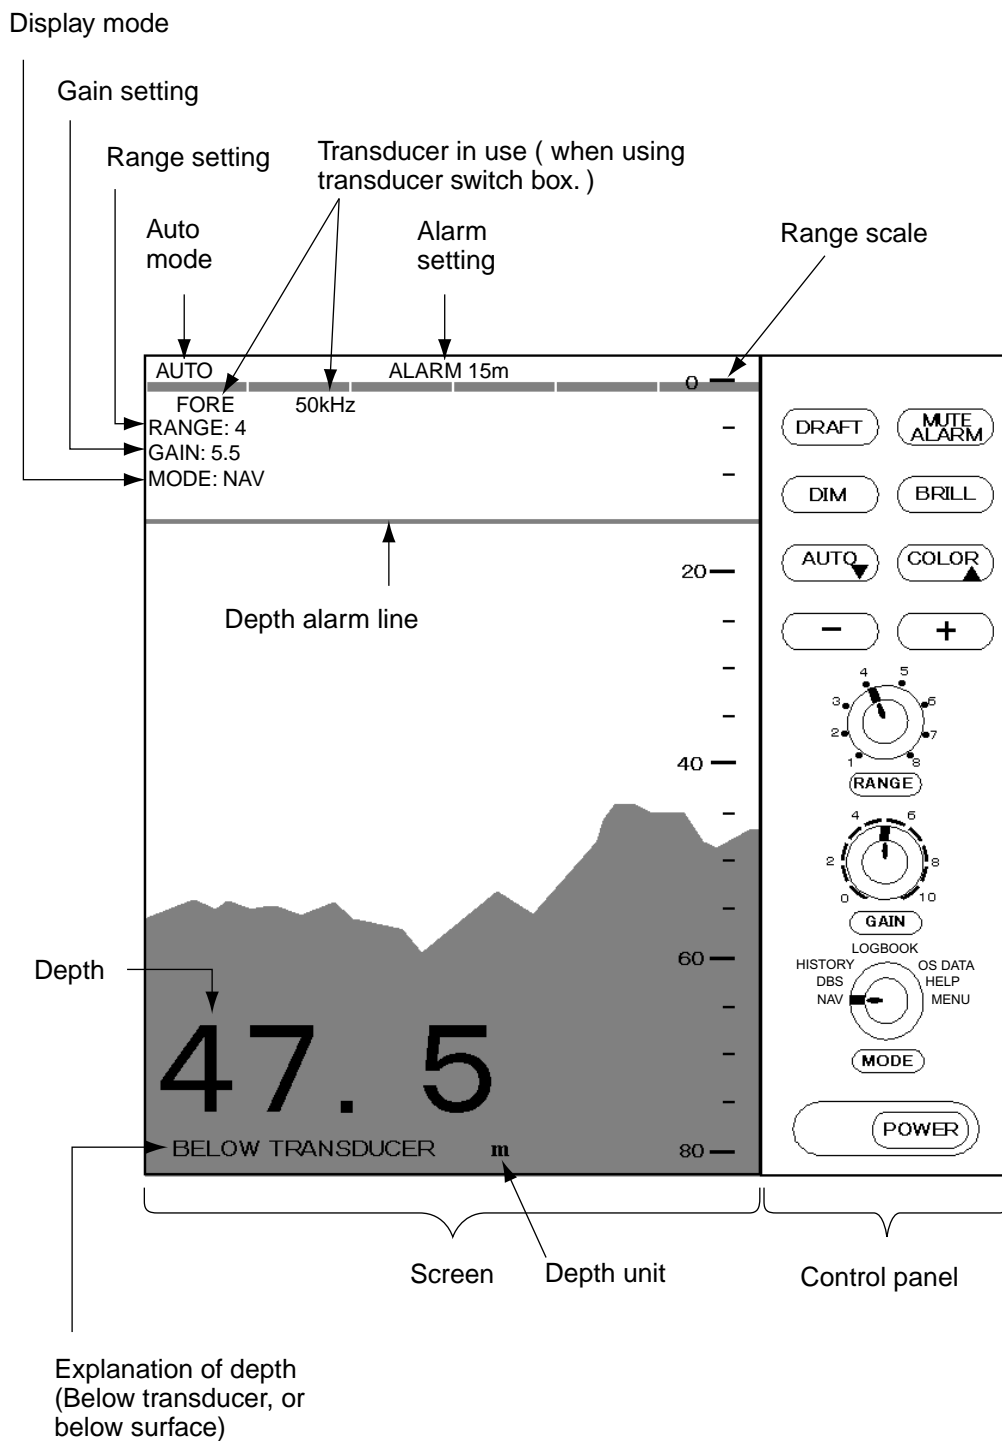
Display mode

Gain setting

Range setting

Transducer in use ( when using transducer switch box. )

Auto mode

Alarm setting

Range scale

AUTO

ALARM 15m

0

FORE

50kHz

RANGE: 4

GAIN: 5.5

MODE: NAV

Depth alarm line

20

40

60

80

Depth

47. 5

BELOW TRANSDUCER

m

DRAFT

MUTE ALARM

DIM

BRILL

AUTO

COLOR

−

+

1 2 3 4 5 6 7 8

RANGE

0 2 4 6 8 10

GAIN

LOGBOOK

HISTORY

OS DATA

DBS

HELP

NAV

MENU

MODE

POWER

Screen

Depth unit

Control panel

Explanation of depth (Below transducer, or below surface)